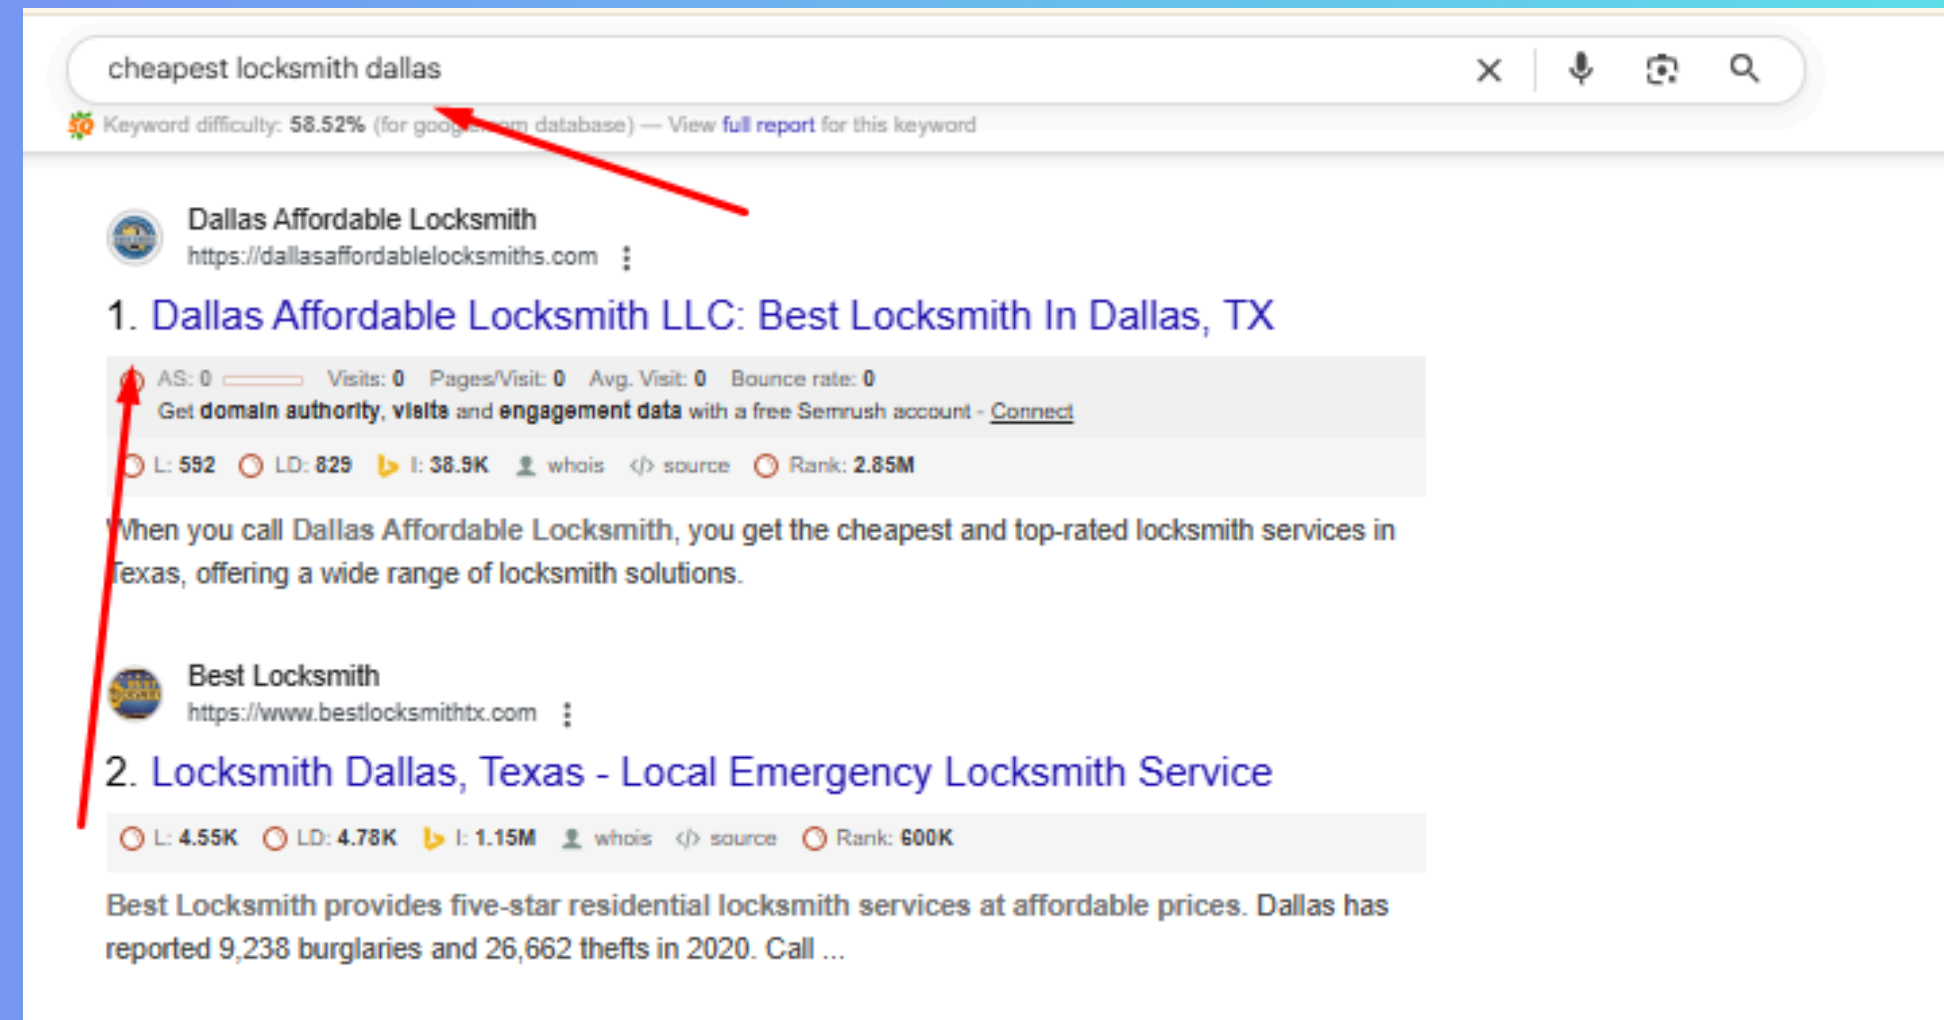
cheapest locksmith dallas

Keyword difficulty: 58.52% (for goog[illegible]m database) — View full report for this keyword

Dallas Affordable Locksmith
https://dallasaffordablelocksmiths.com

1. Dallas Affordable Locksmith LLC: Best Locksmith In Dallas, TX

AS: 0 Visits: 0 Pages/Visit: 0 Avg. Visit: 0 Bounce rate: 0
Get domain authority, visits and engagement data with a free Semrush account - Connect

L: 592 LD: 829 I: 38.9K whois source Rank: 2.85M

When you call Dallas Affordable Locksmith, you get the cheapest and top-rated locksmith services in Texas, offering a wide range of locksmith solutions.

Best Locksmith
https://www.bestlocksmithtx.com

2. Locksmith Dallas, Texas - Local Emergency Locksmith Service

L: 4.55K LD: 4.78K I: 1.15M whois source Rank: 600K

Best Locksmith provides five-star residential locksmith services at affordable prices. Dallas has reported 9,238 burglaries and 26,662 thefts in 2020. Call ...